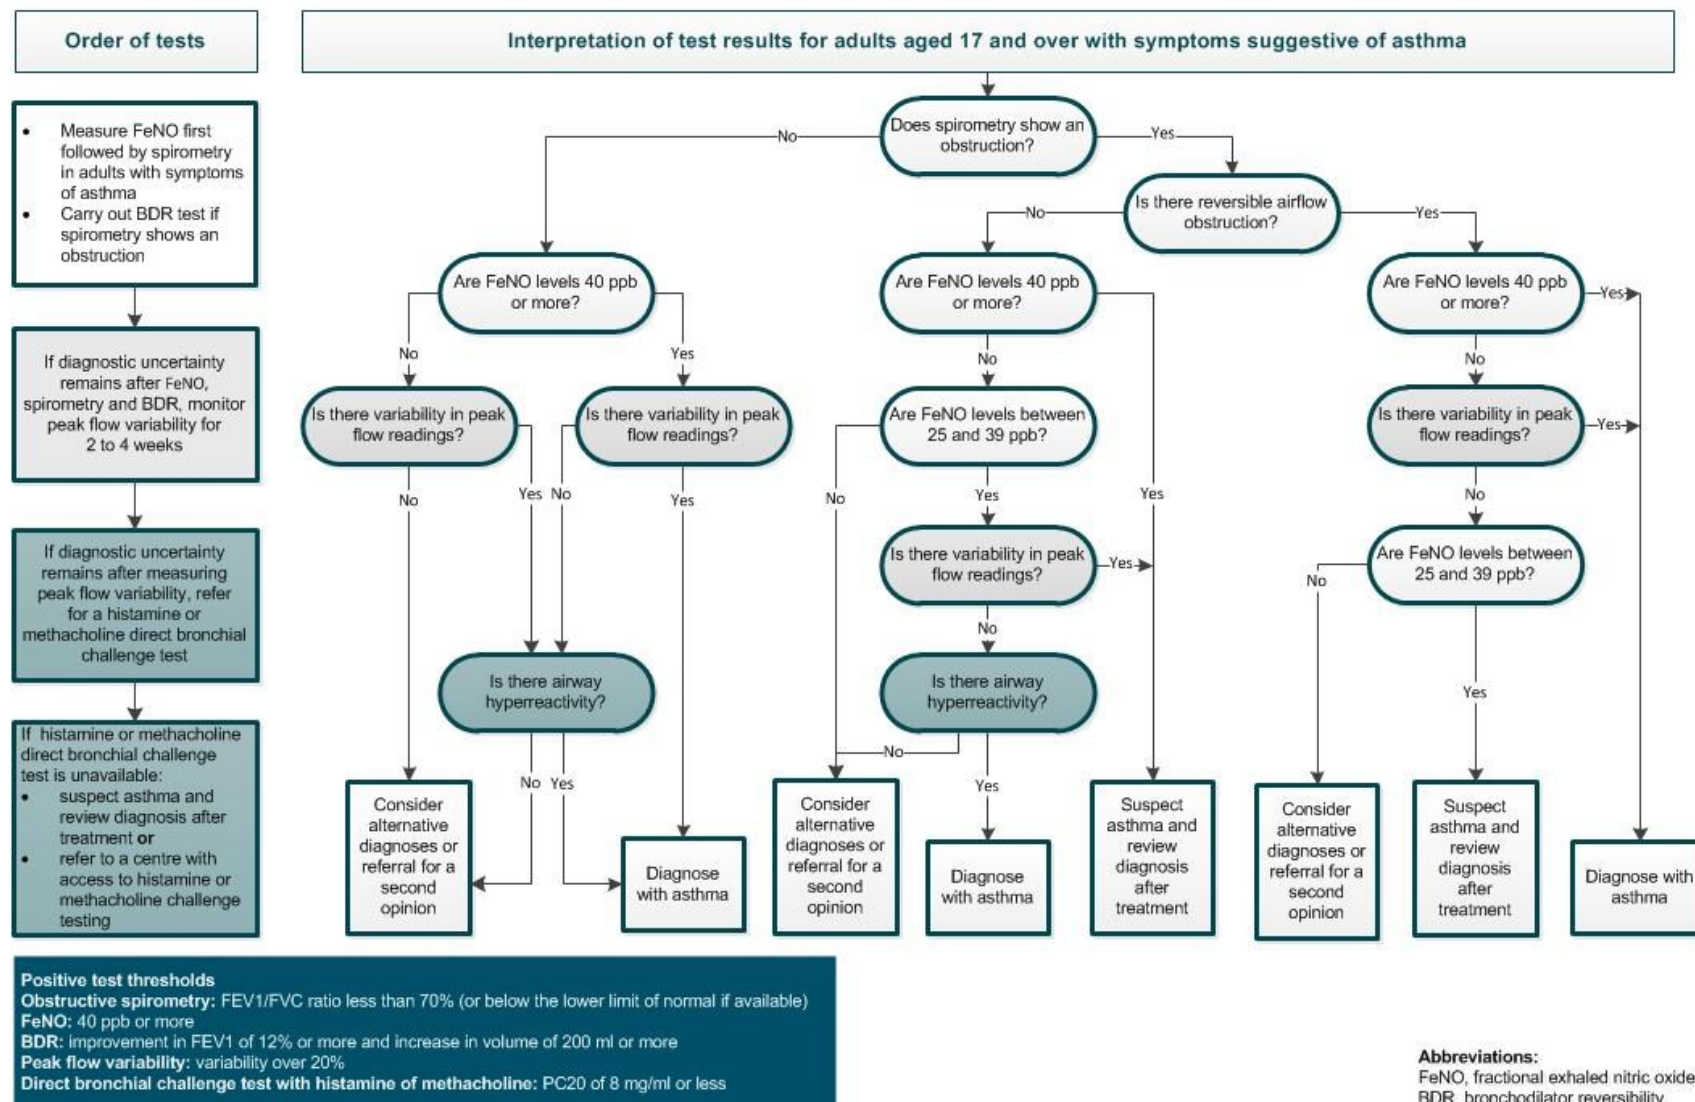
Order of tests

Interpretation of test results for adults aged 17 and over with symptoms suggestive of asthma

- Measure FeNO first followed by spirometry in adults with symptoms of asthma
- Carry out BDR test if spirometry shows an obstruction

If diagnostic uncertainty remains after FeNO, spirometry and BDR, monitor peak flow variability for 2 to 4 weeks

If diagnostic uncertainty remains after measuring peak flow variability, refer for a histamine or methacholine direct bronchial challenge test

If histamine or methacholine direct bronchial challenge test is unavailable:
- suspect asthma and review diagnosis after treatment **or**
- refer to a centre with access to histamine or methacholine challenge testing

Does spirometry show an obstruction?
No
Yes
Is there reversible airflow obstruction?
No
Yes
Are FeNO levels 40 ppb or more?
No
Yes
Are FeNO levels 40 ppb or more?
No
Are FeNO levels 40 ppb or more?
Yes
No
Is there variability in peak flow readings?
No
Yes
Is there variability in peak flow readings?
No
Yes
Are FeNO levels between 25 and 39 ppb?
No
Yes
Yes
Is there variability in peak flow readings?
Yes
No
Is there variability in peak flow readings?
Yes
No
Are FeNO levels between 25 and 39 ppb?
No
Yes
Is there airway hyperreactivity?
No
Yes
Is there airway hyperreactivity?
No
Yes
Consider alternative diagnoses or referral for a second opinion
Diagnose with asthma
Consider alternative diagnoses or referral for a second opinion
Diagnose with asthma
Suspect asthma and review diagnosis after treatment
Consider alternative diagnoses or referral for a second opinion
Suspect asthma and review diagnosis after treatment
Diagnose with asthma

**Positive test thresholds**
**Obstructive spirometry:** FEV1/FVC ratio less than 70% (or below the lower limit of normal if available)
**FeNO:** 40 ppb or more
**BDR:** improvement in FEV1 of 12% or more and increase in volume of 200 ml or more
**Peak flow variability:** variability over 20%
**Direct bronchial challenge test with histamine of methacholine:** PC20 of 8 mg/ml or less

**Abbreviations:**
FeNO, fractional exhaled nitric oxide
BDR, bronchodilator reversibility